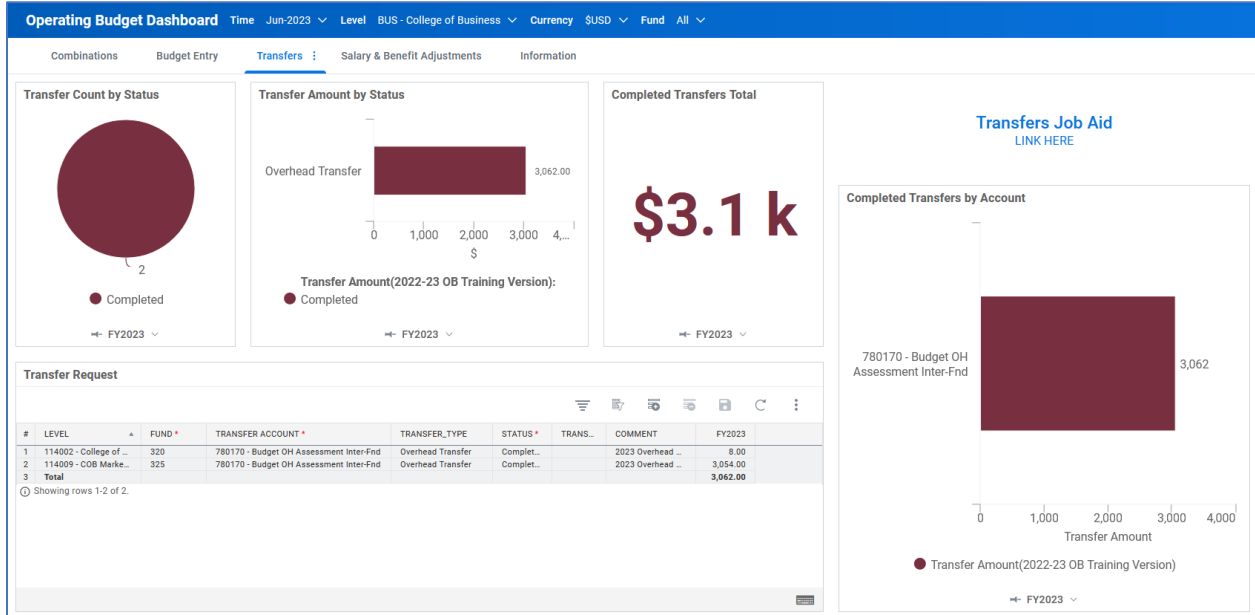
Operating Budget Dashboard Time Jun-2023 Level BUS - College of Business Currency $USD Fund All

Combinations Budget Entry Transfers Salary & Benefit Adjustments Information

Transfer Count by Status

2

Completed

FY2023

Transfer Amount by Status

Overhead Transfer

3,062.00

0 1,000 2,000 3,000 4,...

$

Transfer Amount(2022-23 OB Training Version):

Completed

FY2023

Completed Transfers Total

$3.1 k

FY2023

Transfers Job Aid

LINK HERE

Completed Transfers by Account

780170 - Budget OH Assessment Inter-Fnd

3,062

0 1,000 2,000 3,000 4,000

Transfer Amount

Transfer Amount(2022-23 OB Training Version)

FY2023

Transfer Request

| # | LEVEL | FUND * | TRANSFER ACCOUNT * | TRANSFER_TYPE | STATUS * | TRANS... | COMMENT | FY2023 |
|---|---|---|---|---|---|---|---|---|
| 1 | 114002 - College of ... | 320 | 780170 - Budget OH Assessment Inter-Fnd | Overhead Transfer | Complet... | | 2023 Overhead ... | 8.00 |
| 2 | 114009 - COB Marke... | 325 | 780170 - Budget OH Assessment Inter-Fnd | Overhead Transfer | Complet... | | 2023 Overhead ... | 3,054.00 |
| 3 | Total | | | | | | | 3,062.00 |

Showing rows 1-2 of 2.